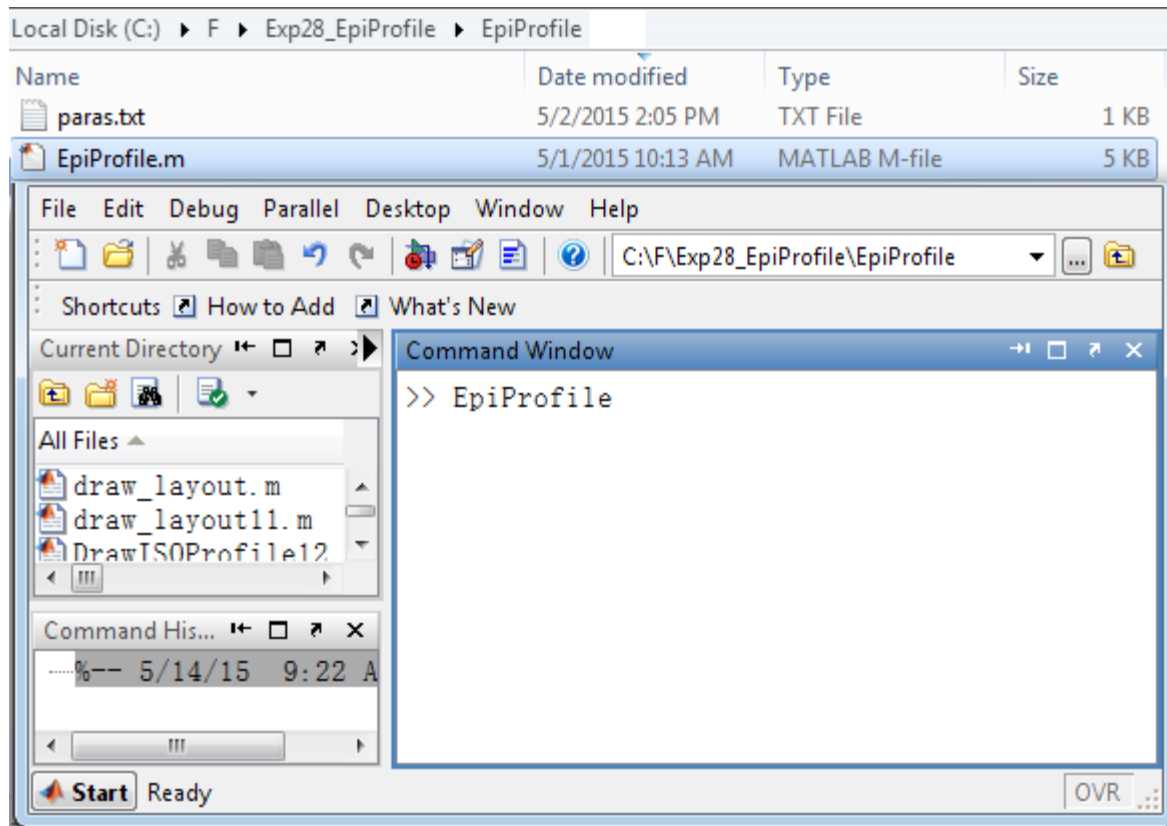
Local Disk (C:) ▸ F ▸ Exp28_EpiProfile ▸ EpiProfile

| Name | Date modified | Type | Size |
|---|---|---|---|
| paras.txt | 5/2/2015 2:05 PM | TXT File | 1 KB |
| EpiProfile.m | 5/1/2015 10:13 AM | MATLAB M-file | 5 KB |

File Edit Debug Parallel Desktop Window Help

C:\F\Exp28_EpiProfile\EpiProfile

Shortcuts How to Add What's New

Current Directory

All Files

draw_layout.m
draw_layout11.m
DrawISOProfile12

Command His...

%-- 5/14/15 9:22 A

Command Window

>> EpiProfile

Start Ready

OVR